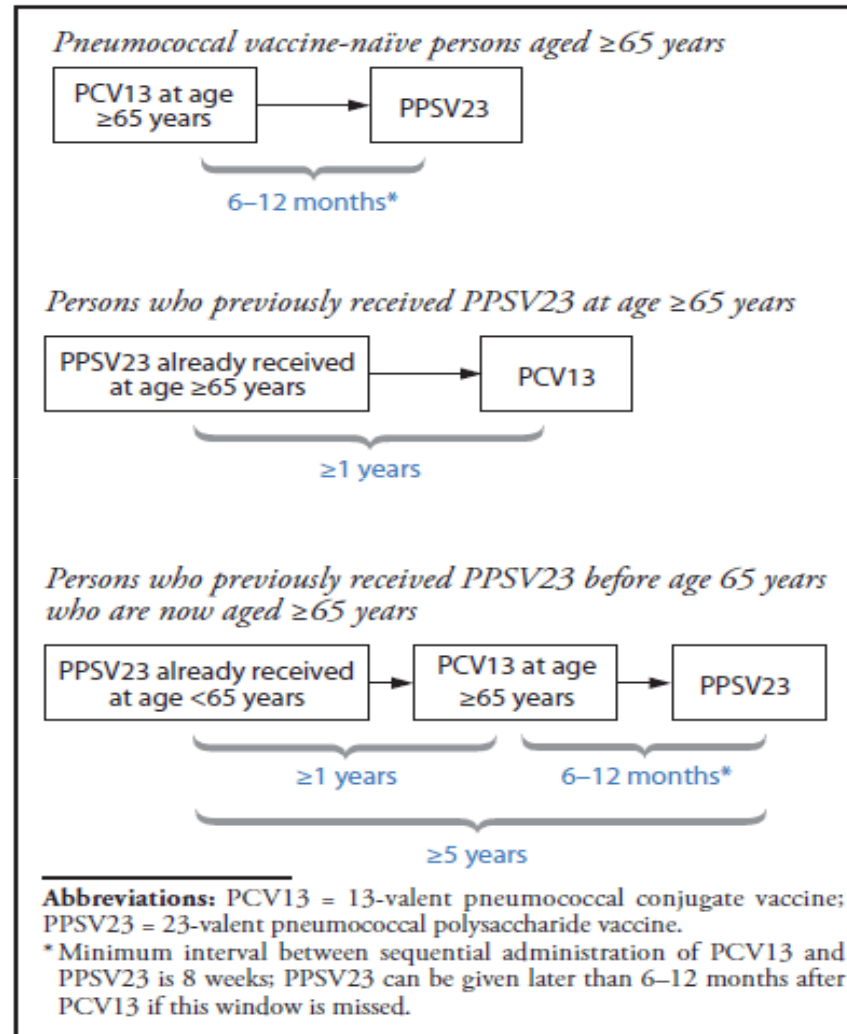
Pneumococcal vaccine-naïve persons aged ≥65 years

PCV13 at age ≥65 years

PPSV23

6–12 months*

Persons who previously received PPSV23 at age ≥65 years

PPSV23 already received at age ≥65 years

PCV13

≥1 years

Persons who previously received PPSV23 before age 65 years who are now aged ≥65 years

PPSV23 already received at age <65 years

PCV13 at age ≥65 years

PPSV23

≥1 years

6–12 months*

≥5 years

**Abbreviations:** PCV13 = 13-valent pneumococcal conjugate vaccine; PPSV23 = 23-valent pneumococcal polysaccharide vaccine.

* Minimum interval between sequential administration of PCV13 and PPSV23 is 8 weeks; PPSV23 can be given later than 6–12 months after PCV13 if this window is missed.